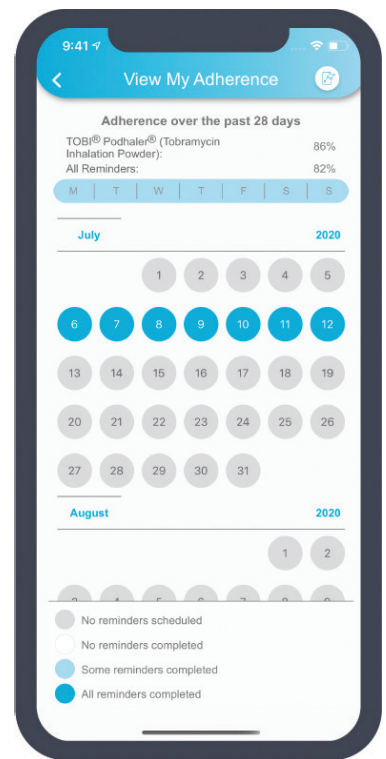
9:41

View My Adherence

Adherence over the past 28 days

TOBI® Podhaler® (Tobramycin Inhalation Powder): 86%

All Reminders: 82%

| M | T | W | T | F | S | S |
|---|---|---|---|---|---|---|

July 2020

| | | 1 | 2 | 3 | 4 | 5 |
|---|---|---|---|---|---|---|
| 6 | 7 | 8 | 9 | 10 | 11 | 12 |
| 13 | 14 | 15 | 16 | 17 | 18 | 19 |
| 20 | 21 | 22 | 23 | 24 | 25 | 26 |
| 27 | 28 | 29 | 30 | 31 | | |

August 2020

| | | | | | 1 | 2 |
|---|---|---|---|---|---|---|
| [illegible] | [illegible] | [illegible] | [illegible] | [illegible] | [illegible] | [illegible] |

No reminders scheduled

No reminders completed

Some reminders completed

All reminders completed